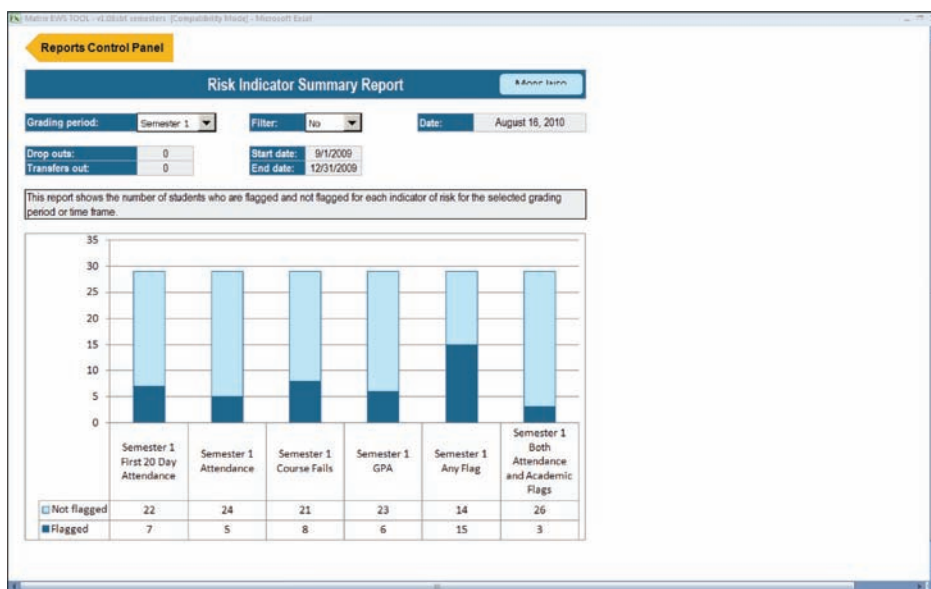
Reports Control Panel

Risk Indicator Summary Report

More Info

Grading period: Semester 1

Filter: No

Date: August 16, 2010

Drop outs: 0
Transfers out: 0

Start date: 9/1/2009
End date: 12/31/2009

This report shows the number of students who are flagged and not flagged for each indicator of risk for the selected grading period or time frame.

35
30
25
20
15
10
5
0

| | Semester 1 First 20 Day Attendance | Semester 1 Attendance | Semester 1 Course Fails | Semester 1 GPA | Semester 1 Any Flag | Semester 1 Both Attendance and Academic Flags |
|---|---|---|---|---|---|---|
| Not flagged | 22 | 24 | 21 | 23 | 14 | 26 |
| Flagged | 7 | 5 | 8 | 6 | 15 | 3 |